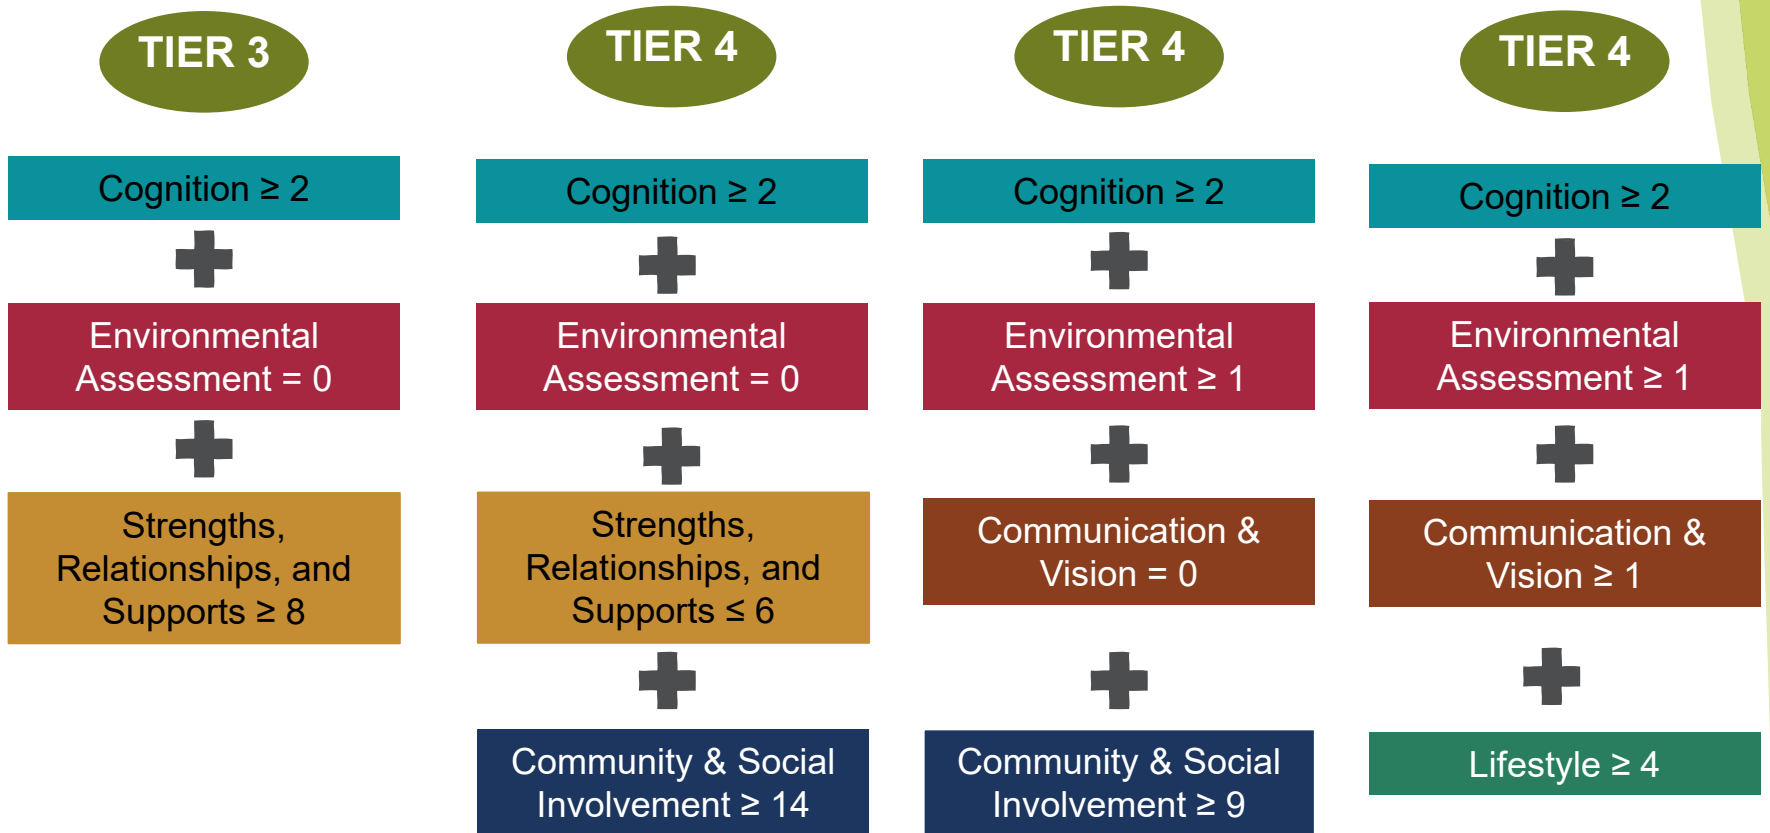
TIER 3

Cognition ≥ 2

Environmental Assessment = 0

Strengths, Relationships, and Supports ≥ 8

TIER 4

Cognition ≥ 2

Environmental Assessment = 0

Strengths, Relationships, and Supports ≤ 6

Community & Social Involvement ≥ 14

TIER 4

Cognition ≥ 2

Environmental Assessment ≥ 1

Communication & Vision = 0

Community & Social Involvement ≥ 9

TIER 4

Cognition ≥ 2

Environmental Assessment ≥ 1

Communication & Vision ≥ 1

Lifestyle ≥ 4